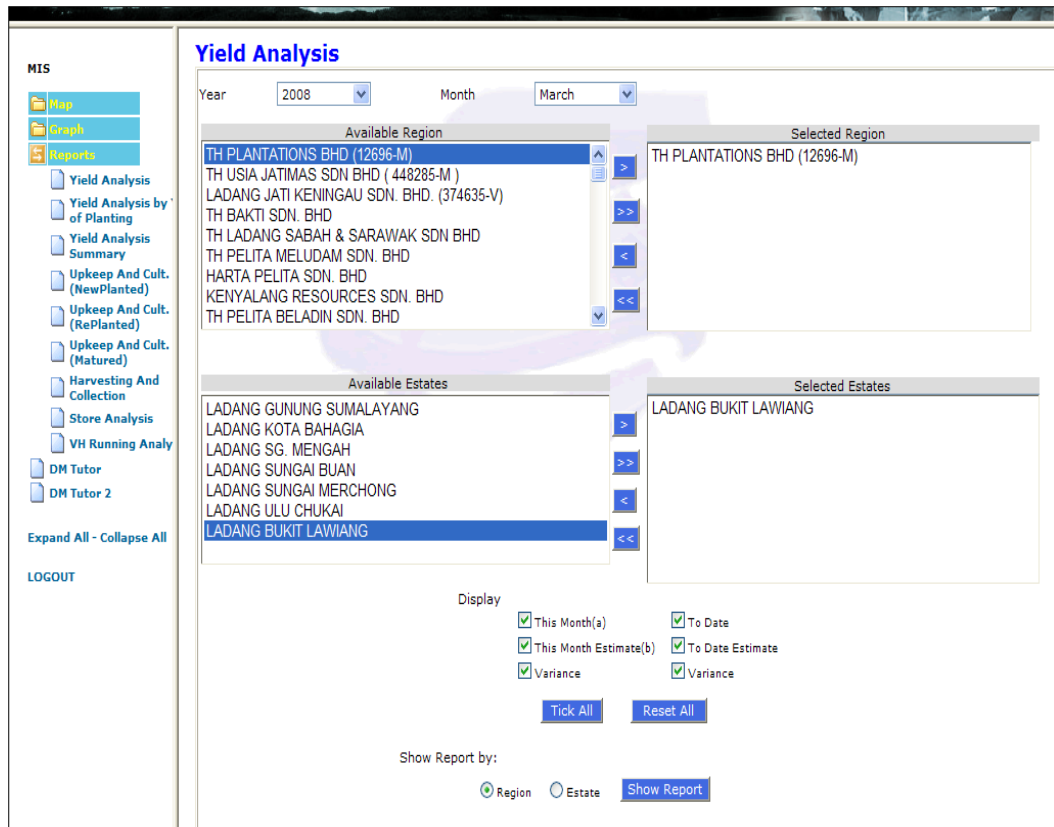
MIS

Map
Graph
Reports
Yield Analysis
Yield Analysis by ' of Planting
Yield Analysis Summary
Upkeep And Cult. (NewPlanted)
Upkeep And Cult. (RePlanted)
Upkeep And Cult. (Matured)
Harvesting And Collection
Store Analysis
VH Running Analy
DM Tutor
DM Tutor 2

Expand All - Collapse All

LOGOUT

Yield Analysis

Year 2008 Month March

Available Region
TH PLANTATIONS BHD (12696-M)
TH USIA JATIMAS SDN BHD ( 448285-M )
LADANG JATI KENINGAU SDN. BHD. (374635-V)
TH BAKTI SDN. BHD
TH LADANG SABAH & SARAWAK SDN BHD
TH PELITA MELUDAM SDN. BHD
HARTA PELITA SDN. BHD
KENYALANG RESOURCES SDN. BHD
TH PELITA BELADIN SDN. BHD

>
>>
<
<<

Selected Region
TH PLANTATIONS BHD (12696-M)

Available Estates
LADANG GUNUNG SUMALAYANG
LADANG KOTA BAHAGIA
LADANG SG. MENGAH
LADANG SUNGAI BUAN
LADANG SUNGAI MERCHONG
LADANG ULU CHUKAI
LADANG BUKIT LAWIANG

>
>>
<
<<

Selected Estates
LADANG BUKIT LAWIANG

Display
This Month(a) To Date
This Month Estimate(b) To Date Estimate
Variance Variance

Tick All Reset All

Show Report by:

Region Estate Show Report